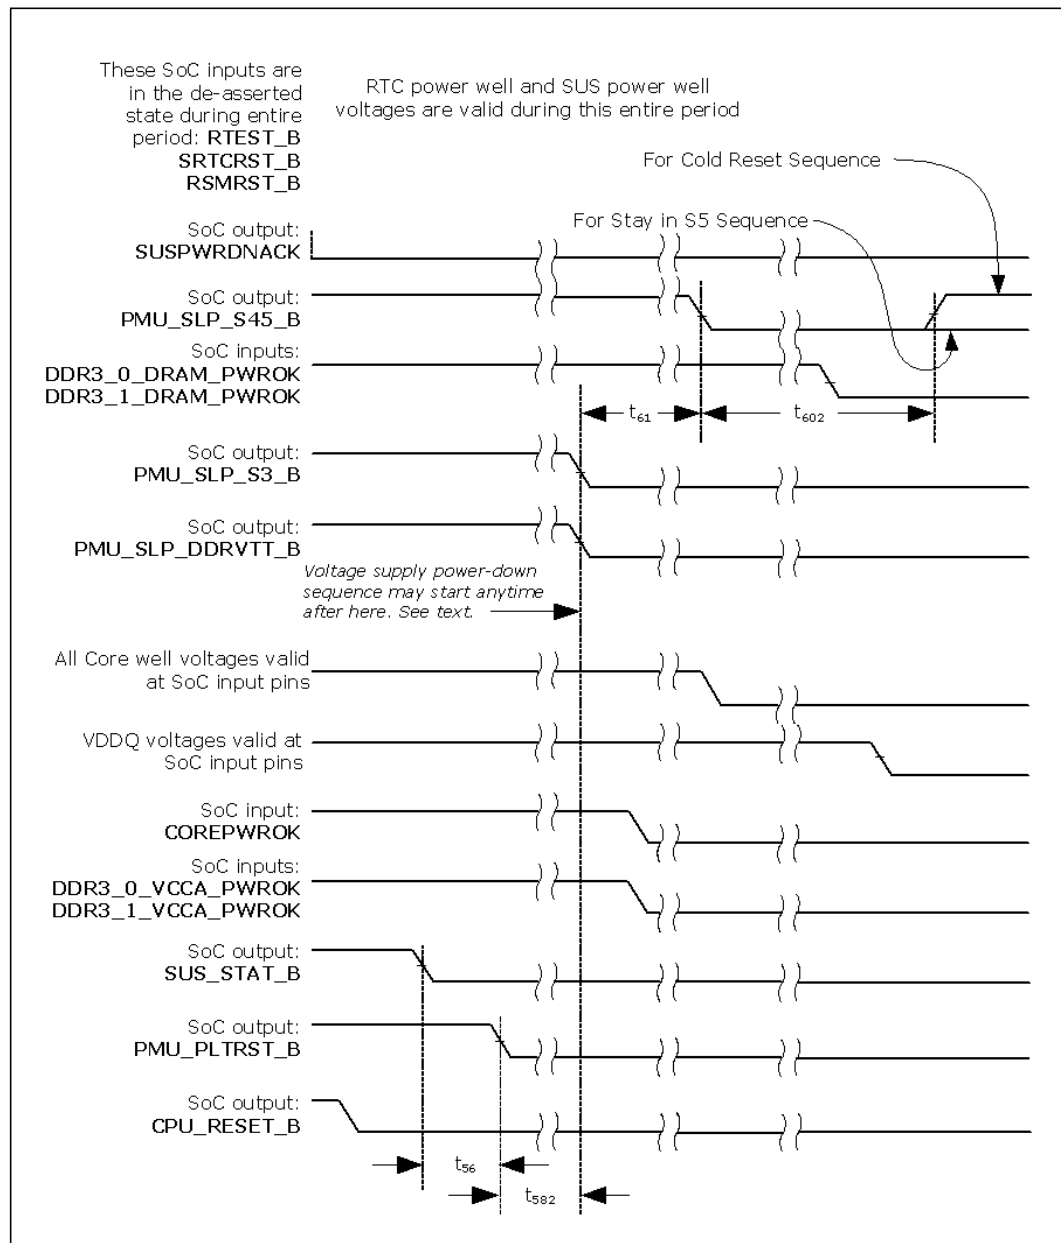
These SoC inputs are in the de-asserted state during entire period: RTEST_B SRTCRST_B RSMRST_B

RTC power well and SUS power well voltages are valid during this entire period

For Cold Reset Sequence

For Stay in S5 Sequence

SoC output:
SUSPWRDNACK

SoC output:
PMU_SLP_S45_B

SoC inputs:
DDR3_0_DRAM_PWROK
DDR3_1_DRAM_PWROK

$t_{61}$

$t_{602}$

SoC output:
PMU_SLP_S3_B

SoC output:
PMU_SLP_DDRVTT_B

Voltage supply power-down sequence may start anytime after here. See text.

All Core well voltages valid at SoC input pins

VDDQ voltages valid at SoC input pins

SoC input:
COREPWROK

SoC inputs:
DDR3_0_VCCA_PWROK
DDR3_1_VCCA_PWROK

SoC output:
SUS_STAT_B

SoC output:
PMU_PLTRST_B

SoC output:
CPU_RESET_B

$t_{56}$

$t_{582}$